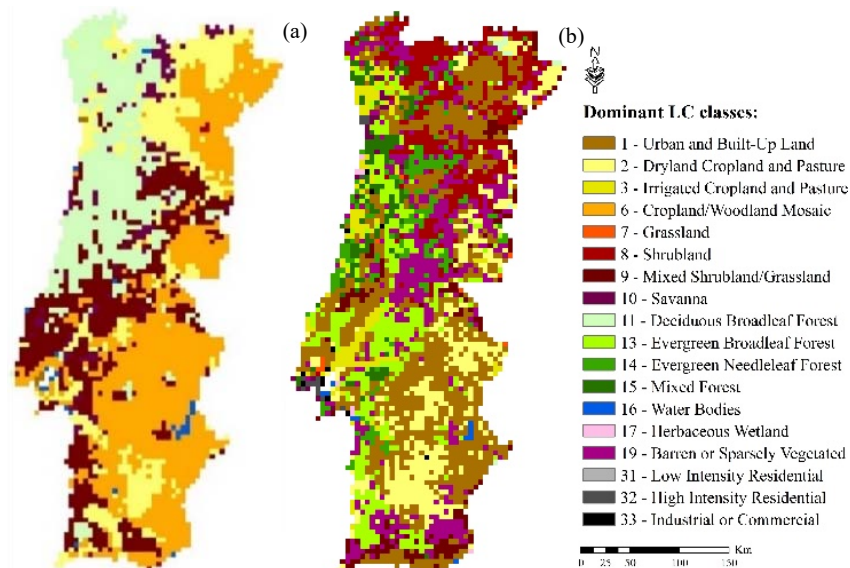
(a)

(b)

N

Dominant LC classes:

1 - Urban and Built-Up Land
2 - Dryland Cropland and Pasture
3 - Irrigated Cropland and Pasture
6 - Cropland/Woodland Mosaic
7 - Grassland
8 - Shrubland
9 - Mixed Shrubland/Grassland
10 - Savanna
11 - Deciduous Broadleaf Forest
13 - Evergreen Broadleaf Forest
14 - Evergreen Needleleaf Forest
15 - Mixed Forest
16 - Water Bodies
17 - Herbaceous Wetland
19 - Barren or Sparsely Vegetated
31 - Low Intensity Residential
32 - High Intensity Residential
33 - Industrial or Commercial

0 25 50 100 150 Km